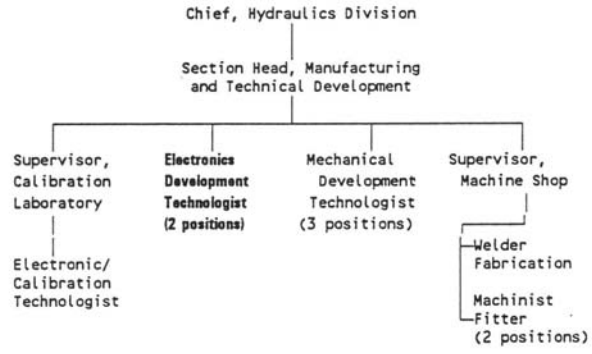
Chief, Hydraulics Division

Section Head, Manufacturing and Technical Development

Supervisor, Calibration Laboratory

Electronic/ Calibration Technologist

**Electronics Development Technologist (2 positions)**

Mechanical Development Technologist (3 positions)

Supervisor, Machine Shop

Welder Fabrication

Machinist Fitter (2 positions)